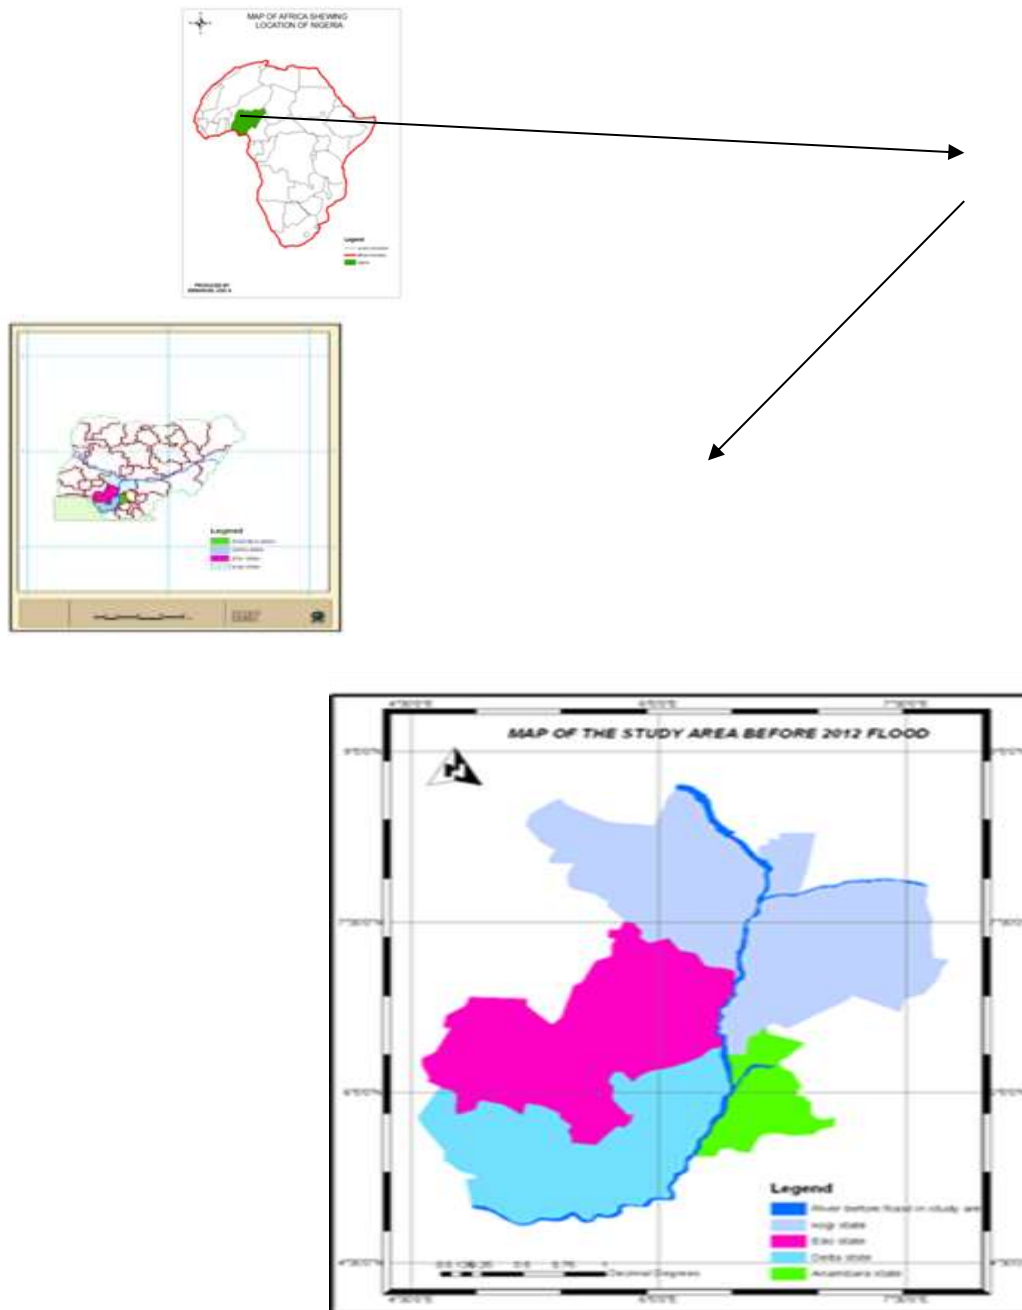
MAP OF AFRICA SHEWING LOCATION OF NIGERIA

Legend

PRODUCED BY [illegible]

Legend

MAP OF THE STUDY AREA BEFORE 2012 FLOOD

Legend
River before flood in study are
Kogi state
Edo state
Delta state
Anambara state

Decimal Degrees